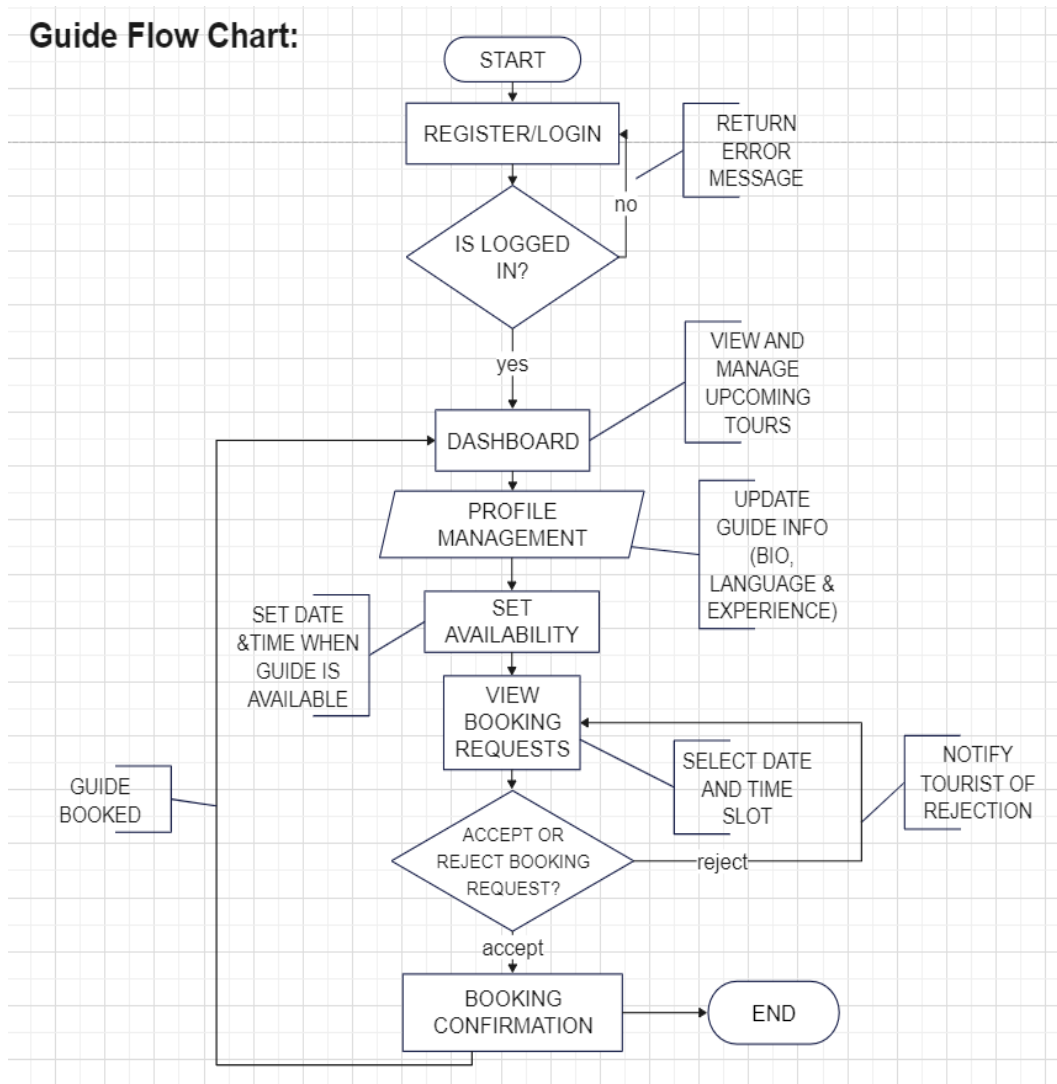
Guide Flow Chart:

START

REGISTER/LOGIN

RETURN ERROR MESSAGE

no

IS LOGGED IN?

yes

VIEW AND MANAGE UPCOMING TOURS

DASHBOARD

PROFILE MANAGEMENT

UPDATE GUIDE INFO (BIO, LANGUAGE & EXPERIENCE)

SET DATE &TIME WHEN GUIDE IS AVAILABLE

SET AVAILABILITY

VIEW BOOKING REQUESTS

SELECT DATE AND TIME SLOT

NOTIFY TOURIST OF REJECTION

GUIDE BOOKED

ACCEPT OR REJECT BOOKING REQUEST?

reject

accept

BOOKING CONFIRMATION

END